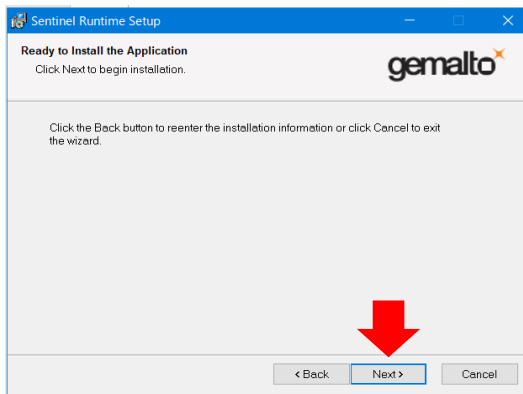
Sentinel Runtime Setup

Ready to Install the Application
Click Next to begin installation.

gemalto

Click the Back button to reenter the installation information or click Cancel to exit the wizard.

< Back
Next >
Cancel